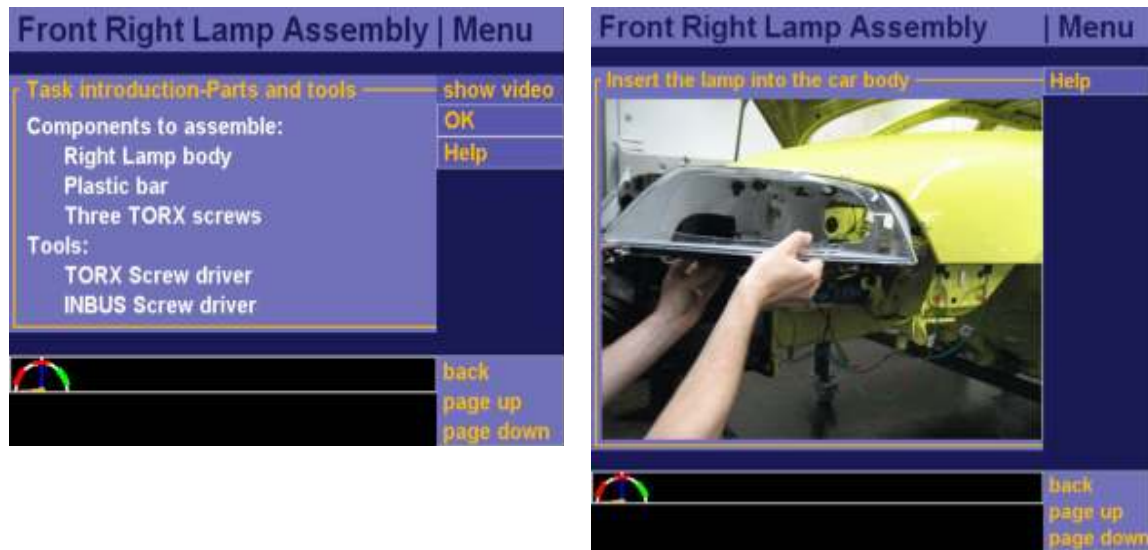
Front Right Lamp Assembly | Menu

Task introduction-Parts and tools

Components to assemble:
Right Lamp body
Plastic bar
Three TORX screws
Tools:
TORX Screw driver
INBUS Screw driver

show video
OK
Help

back
page up
page down

Front Right Lamp Assembly | Menu

Insert the lamp into the car body

Help

back
page up
page down